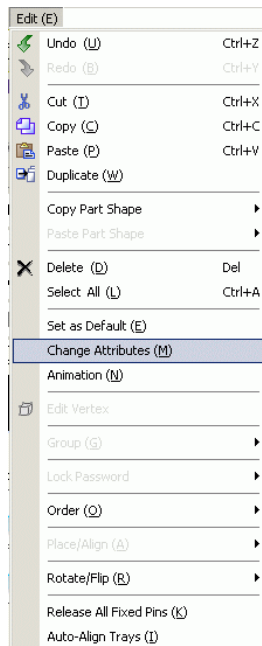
Edit (E)

Undo (U) Ctrl+Z
Redo (B) Ctrl+Y
Cut (T) Ctrl+X
Copy (C) Ctrl+C
Paste (P) Ctrl+V
Duplicate (W)
Copy Part Shape
Paste Part Shape
Delete (D) Del
Select All (L) Ctrl+A
Set as Default (E)
Change Attributes (M)
Animation (N)
Edit Vertex
Group (G)
Lock Password
Order (O)
Place/Align (A)
Rotate/Flip (R)
Release All Fixed Pins (K)
Auto-Align Trays (I)